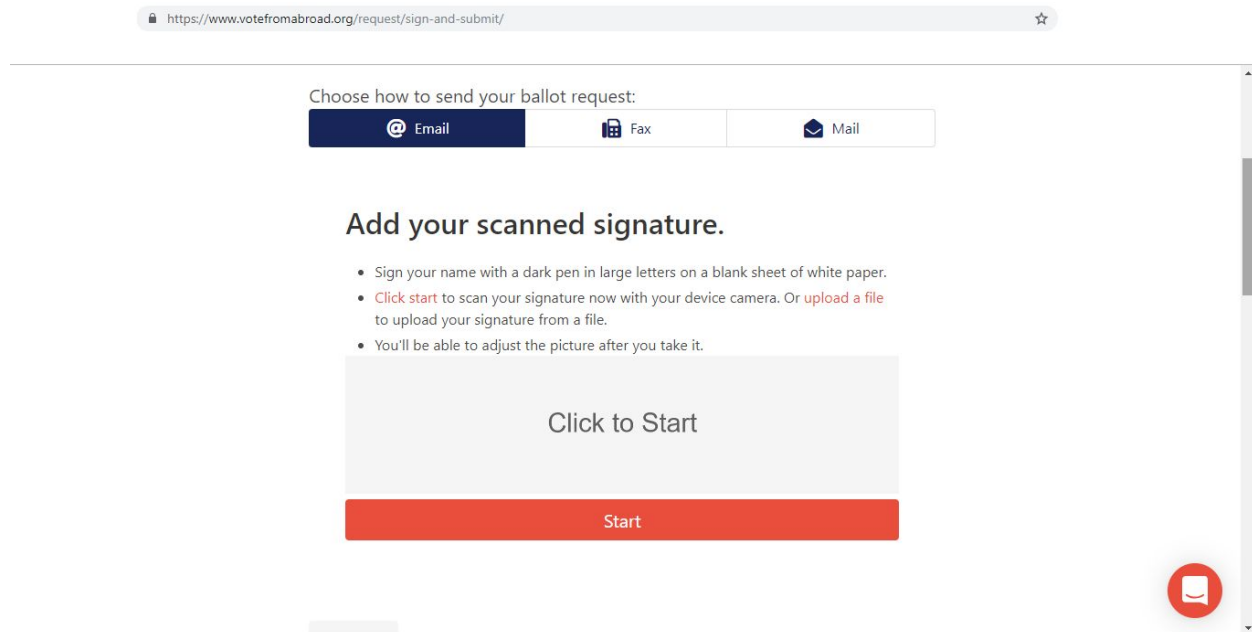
https://www.votefromabroad.org/request/sign-and-submit/

Choose how to send your ballot request:

Email | Fax | Mail

Add your scanned signature.

- Sign your name with a dark pen in large letters on a blank sheet of white paper.
- Click start to scan your signature now with your device camera. Or upload a file to upload your signature from a file.
- You'll be able to adjust the picture after you take it.

Click to Start

Start